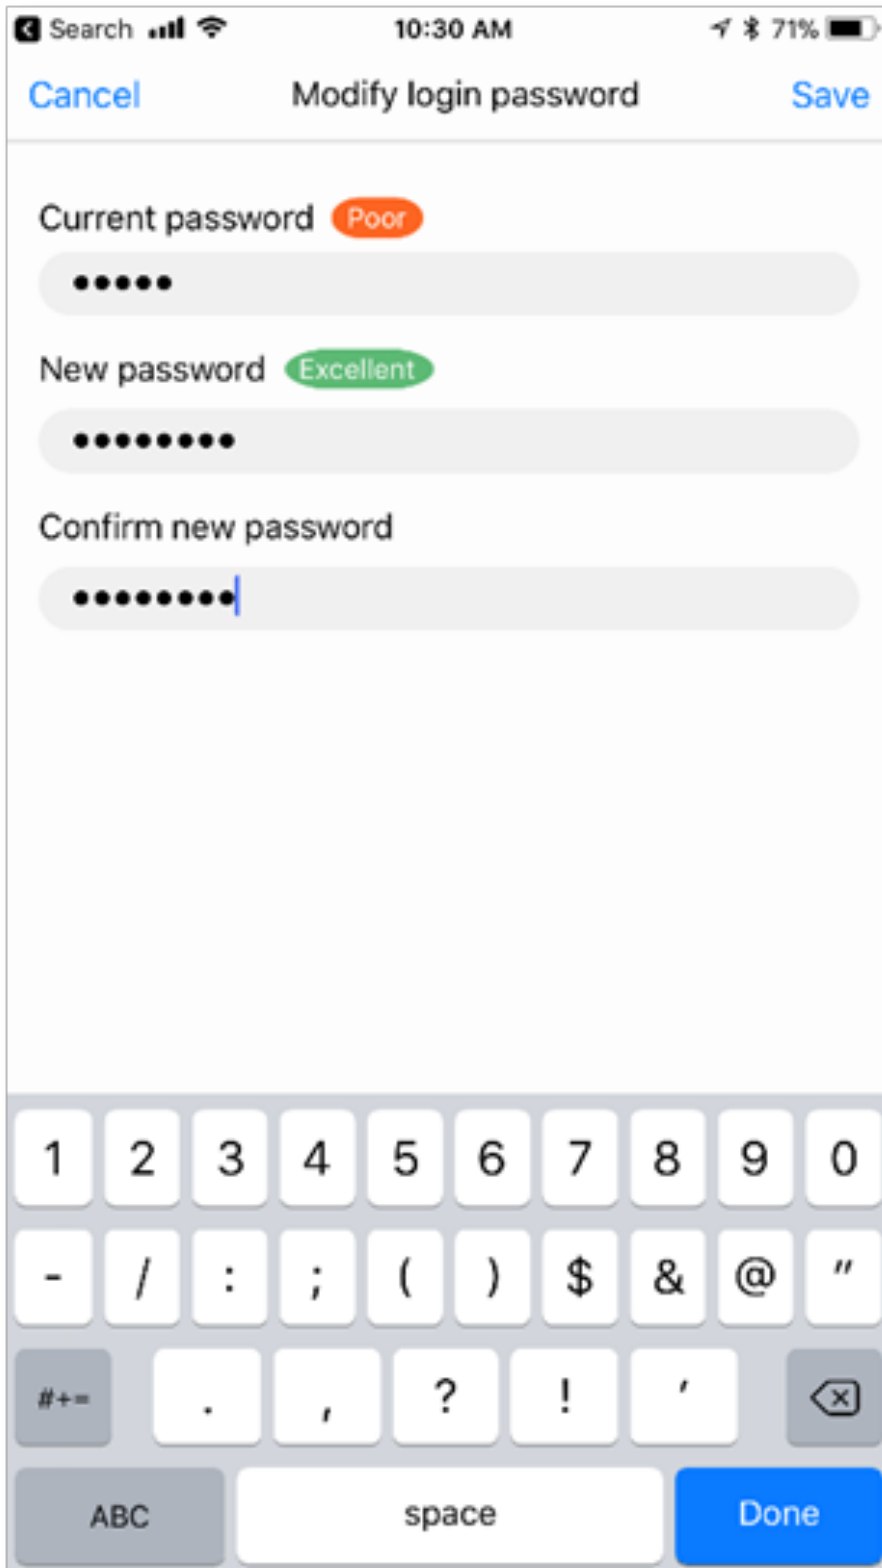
Search 10:30 AM 71%

Cancel Modify login password Save

Current password Poor

•••••

New password Excellent

••••••••

Confirm new password

••••••••

1 2 3 4 5 6 7 8 9 0

- / : ; ( ) $ & @ "

#+= . , ? ! '

ABC space Done